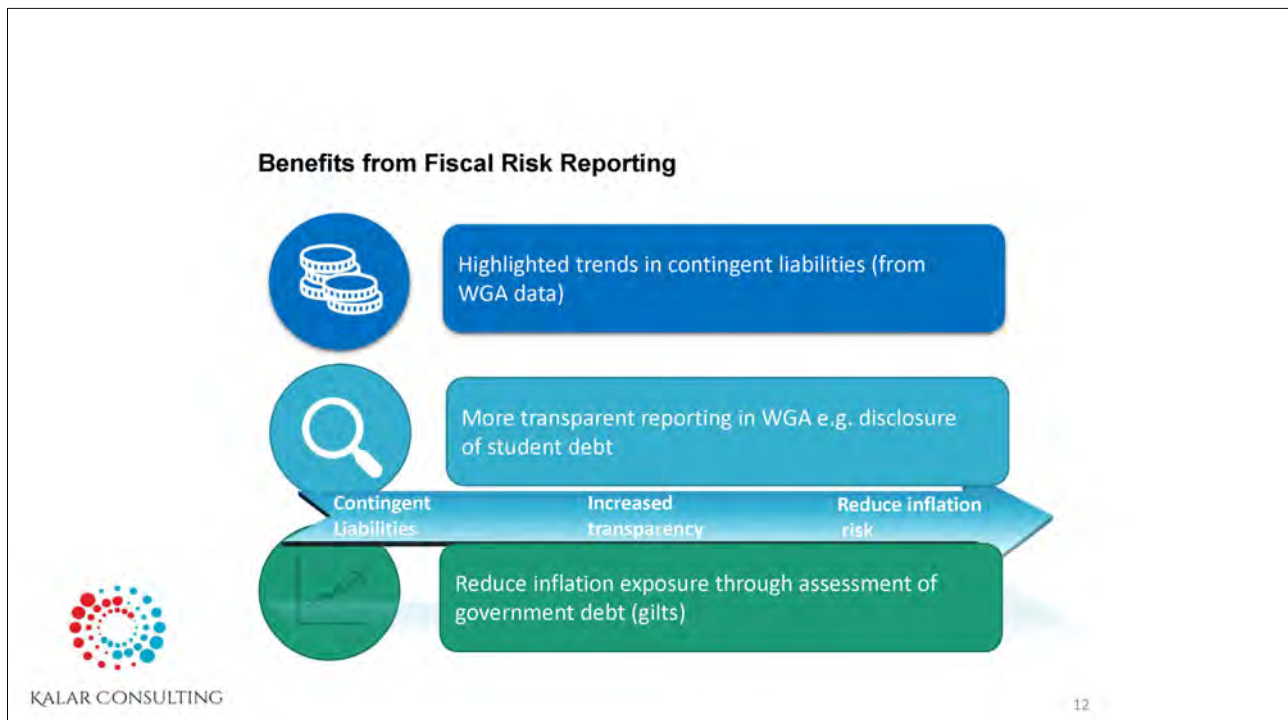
Benefits from Fiscal Risk Reporting

Highlighted trends in contingent liabilities (from WGA data)

More transparent reporting in WGA e.g. disclosure of student debt

Contingent Liabilities

Increased transparency

Reduce inflation risk

Reduce inflation exposure through assessment of government debt (gilts)

KALAR CONSULTING

12